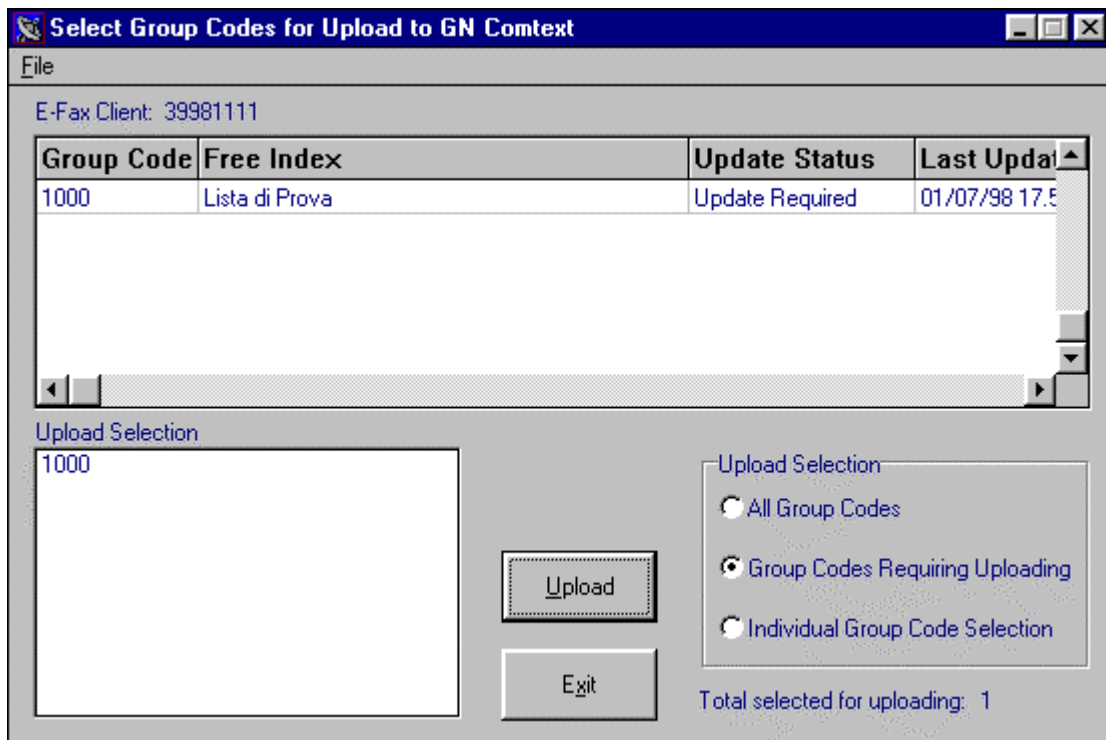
Select Group Codes for Upload to GN Comtext

File

E-Fax Client: 39981111

| Group Code | Free Index | Update Status | Last Updat |
|---|---|---|---|
| 1000 | Lista di Prova | Update Required | 01/07/98 17.5 |

Upload Selection

1000

Upload

Exit

Upload Selection

All Group Codes

Group Codes Requiring Uploading

Individual Group Code Selection

Total selected for uploading: 1